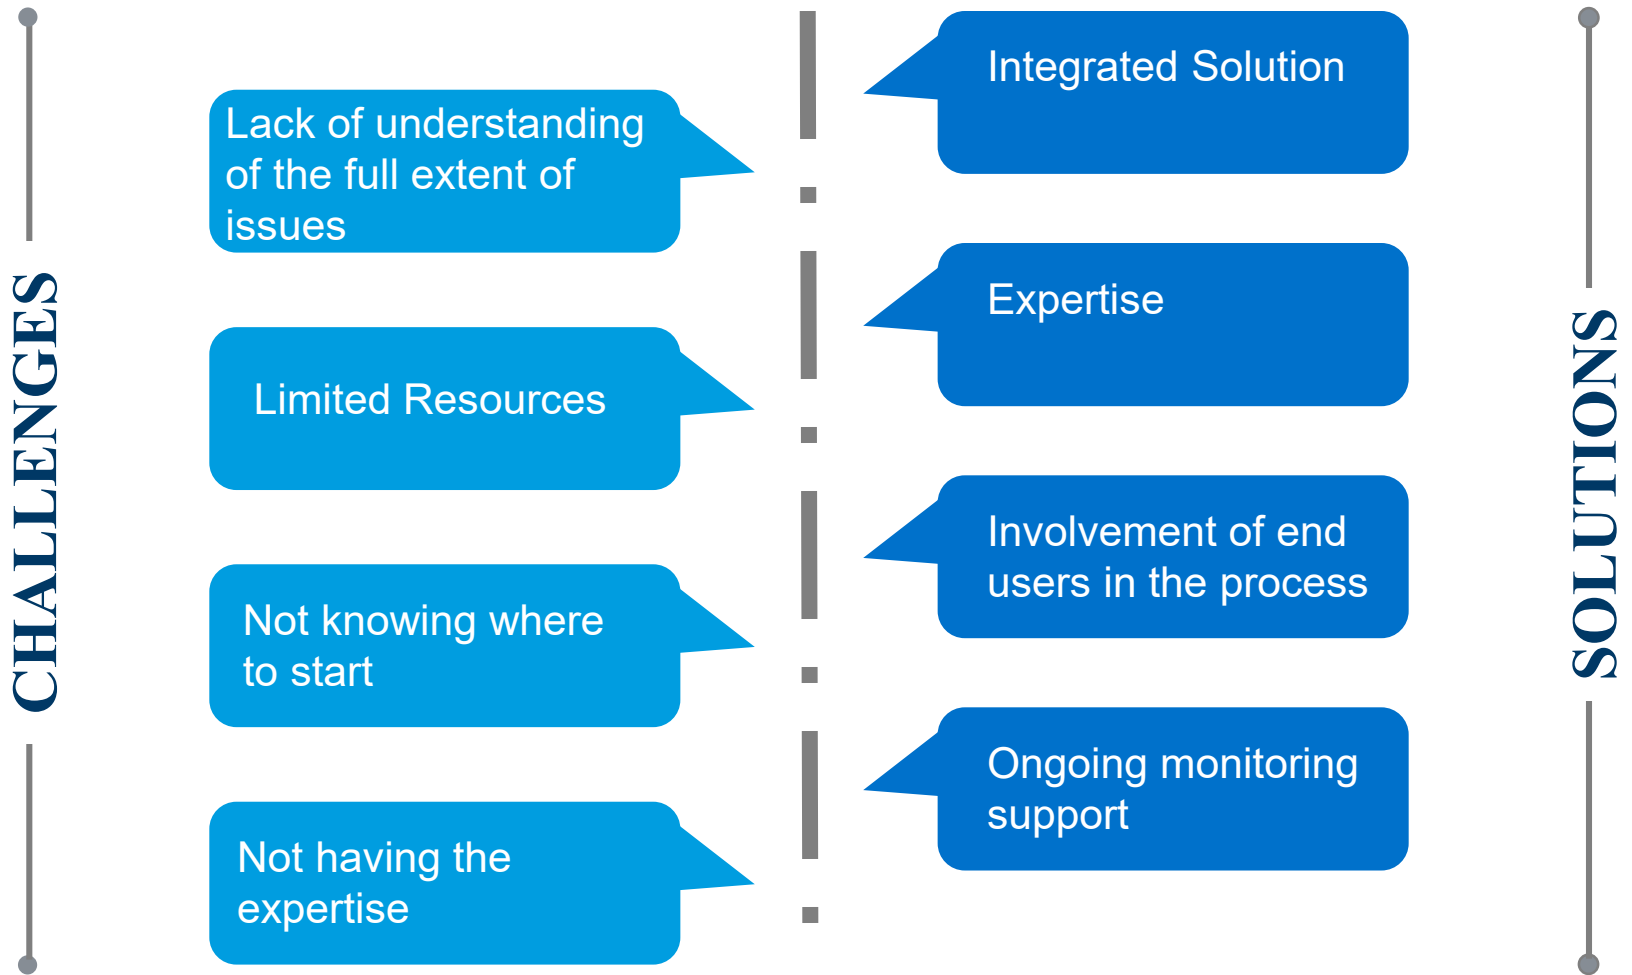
CHALLENGES

Lack of understanding of the full extent of issues

Limited Resources

Not knowing where to start

Not having the expertise

Integrated Solution

Expertise

Involvement of end users in the process

Ongoing monitoring support

SOLUTIONS